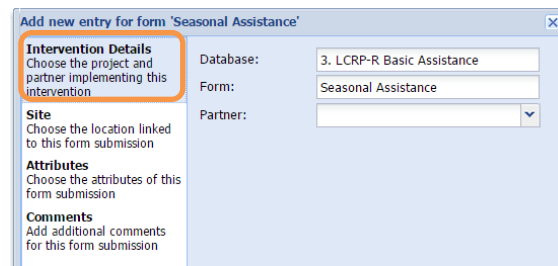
Add new entry for form 'Seasonal Assistance'

Intervention Details
Choose the project and partner implementing this intervention

Site
Choose the location linked to this form submission

Attributes
Choose the attributes of this form submission

Comments
Add additional comments for this form submission

Database: 3. LCRP-R Basic Assistance
Form: Seasonal Assistance
Partner: